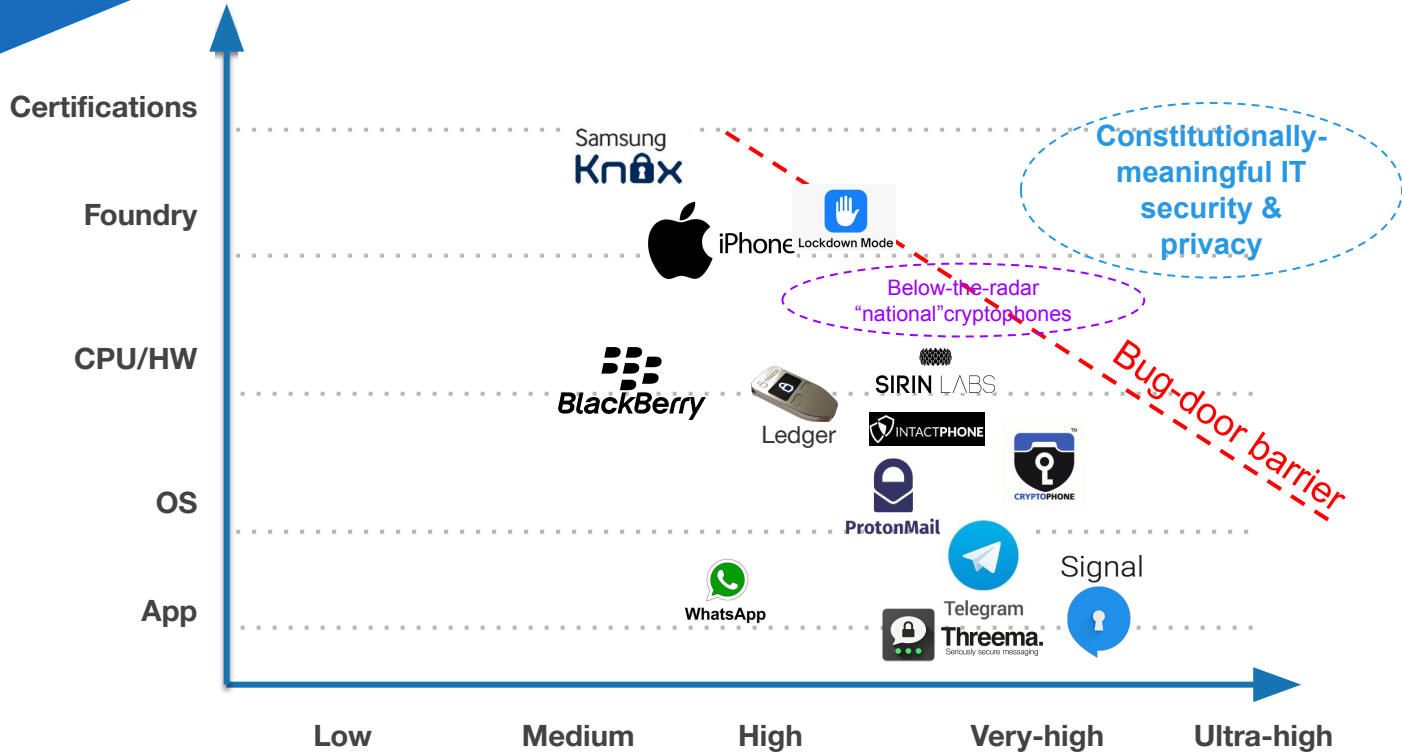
Certifications
Foundry
CPU/HW
OS
App

Samsung Knox
Constitutionally-meaningful IT security & privacy
iPhone
Lockdown Mode
Below-the-radar "national"cryptophones
Bug-door barrier
SIRIN LABS
BlackBerry
Ledger
INTACTPHONE
CRYPTOPHONE
ProtonMail
Signal
WhatsApp
Telegram
Threema.
Seriously secure messaging

Low
Medium
High
Very-high
Ultra-high